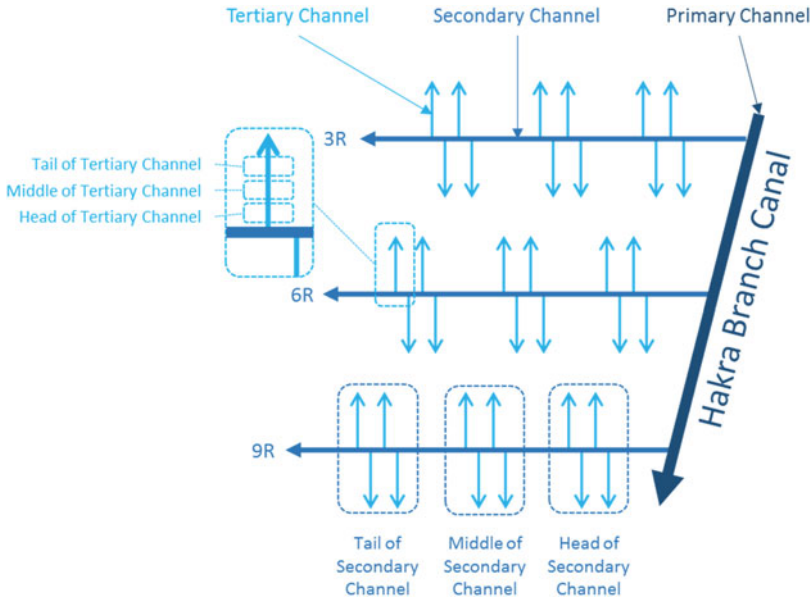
Tertiary Channel
Secondary Channel
Primary Channel
3R
Tail of Tertiary Channel
Middle of Tertiary Channel
Head of Tertiary Channel
Hakra Branch Canal
6R
9R
Tail of Secondary Channel
Middle of Secondary Channel
Head of Secondary Channel